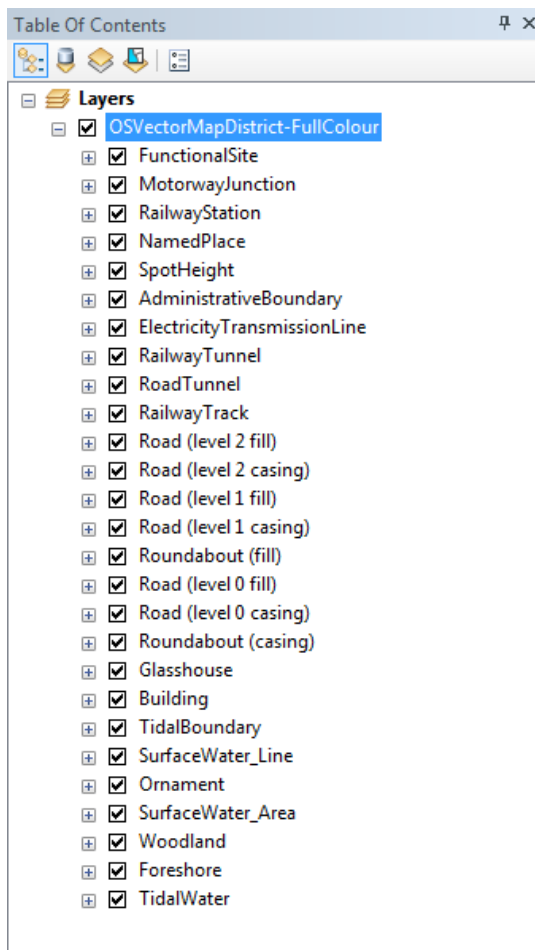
Table Of Contents

Layers
OSVectorMapDistrict-FullColour
FunctionalSite
MotorwayJunction
RailwayStation
NamedPlace
SpotHeight
AdministrativeBoundary
ElectricityTransmissionLine
RailwayTunnel
RoadTunnel
RailwayTrack
Road (level 2 fill)
Road (level 2 casing)
Road (level 1 fill)
Road (level 1 casing)
Roundabout (fill)
Road (level 0 fill)
Road (level 0 casing)
Roundabout (casing)
Glasshouse
Building
TidalBoundary
SurfaceWater_Line
Ornament
SurfaceWater_Area
Woodland
Foreshore
TidalWater